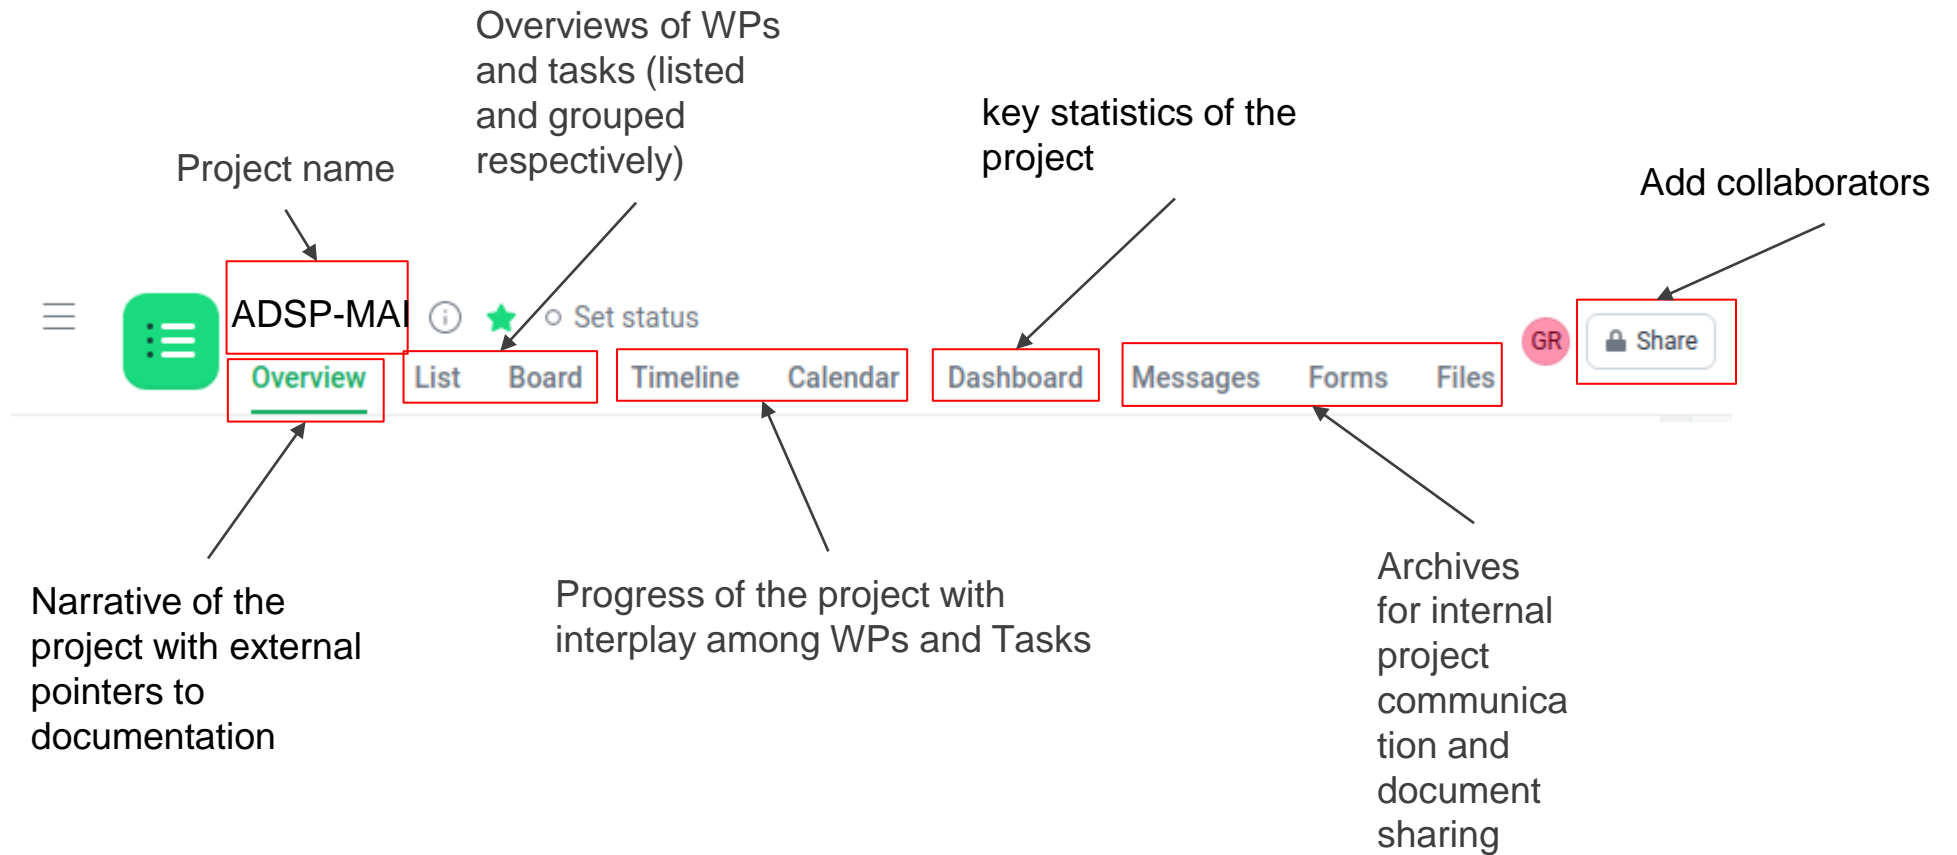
Overviews of WPs and tasks (listed and grouped respectively)

key statistics of the project

Project name

Add collaborators

ADSP-MAI

Set status

GR

Share

Overview

List

Board

Timeline

Calendar

Dashboard

Messages

Forms

Files

Narrative of the project with external pointers to documentation

Progress of the project with interplay among WPs and Tasks

Archives for internal project communication and document sharing